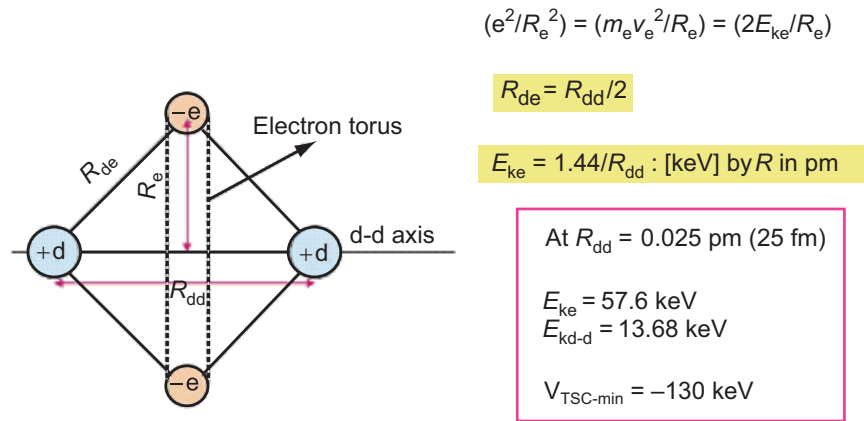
$(e^2/R_e^2) = (m_e v_e^2/R_e) = (2E_{ke}/R_e)$

$R_{de} = R_{dd}/2$

$E_{ke} = 1.44/R_{dd}$ : [keV] by $R$ in pm

−e

Electron torus

$R_{de}$

$R_e$

+d

+d

d-d axis

$R_{dd}$

−e

At $R_{dd}$ = 0.025 pm (25 fm)

$E_{ke}$ = 57.6 keV
$E_{kd\text{-}d}$ = 13.68 keV

$V_{TSC\text{-}min}$ = –130 keV